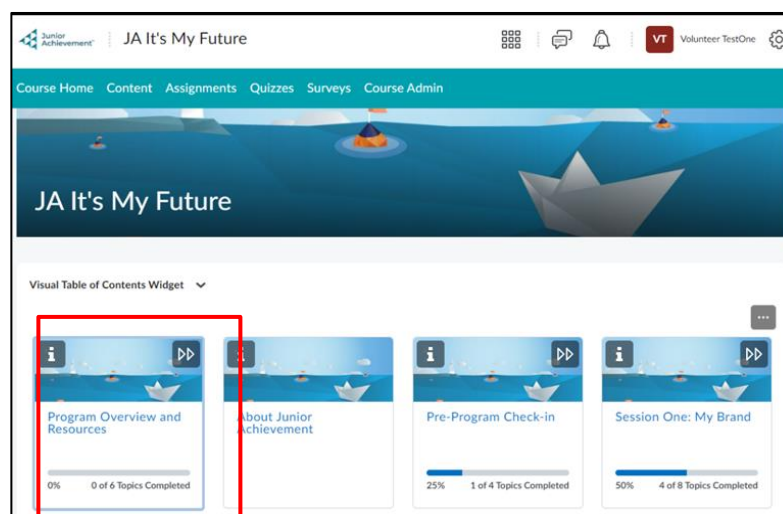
Junior Achievement

JA It's My Future

VT Volunteer TestOne

Course Home Content Assignments Quizzes Surveys Course Admin

JA It's My Future

Visual Table of Contents Widget

...

i

Program Overview and Resources

0% 0 of 6 Topics Completed

i

About Junior Achievement

i

Pre-Program Check-in

25% 1 of 4 Topics Completed

i

Session One: My Brand

50% 4 of 8 Topics Completed